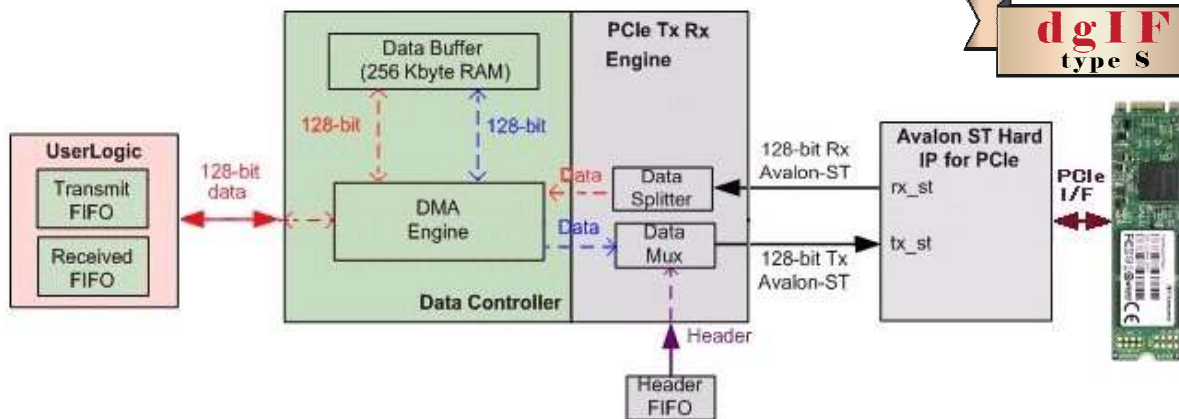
dgIF
type S

Data Buffer
(256 Kbyte RAM)

PCIe Tx Rx
Engine

128-bit

128-bit

UserLogic

Transmit
FIFO

Received
FIFO

128-bit
data

DMA
Engine

Data

Data
Splitter

Data

Data
Mux

128-bit Rx
Avalon-ST

128-bit Tx
Avalon-ST

Avalon ST Hard
IP for PCIe

rx_st

tx_st

PCIe
I/F

Data Controller

Header

Header
FIFO